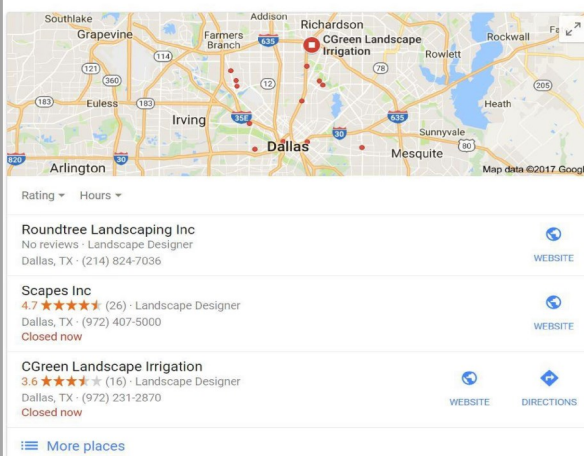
Southlake
Grapevine
Addison
Farmers Branch
635
Richardson
CGreen Landscape Irrigation
Rockwall
Fa
114
121
360
Rowlett
78
12
205
183
Euless
183
Irving
35E
635
Heath
30
Sunnyvale
80
820
Arlington
30
Dallas
Mesquite
Map data ©2017 Googl

Rating ▾ Hours ▾

Roundtree Landscaping Inc
No reviews · Landscape Designer
Dallas, TX · (214) 824-7036
WEBSITE

Scapes Inc
4.7 ★★★★★ (26) · Landscape Designer
Dallas, TX · (972) 407-5000
Closed now
WEBSITE

CGreen Landscape Irrigation
3.6 ★★★★★ (16) · Landscape Designer
Dallas, TX · (972) 231-2870
Closed now
WEBSITE
DIRECTIONS

More places